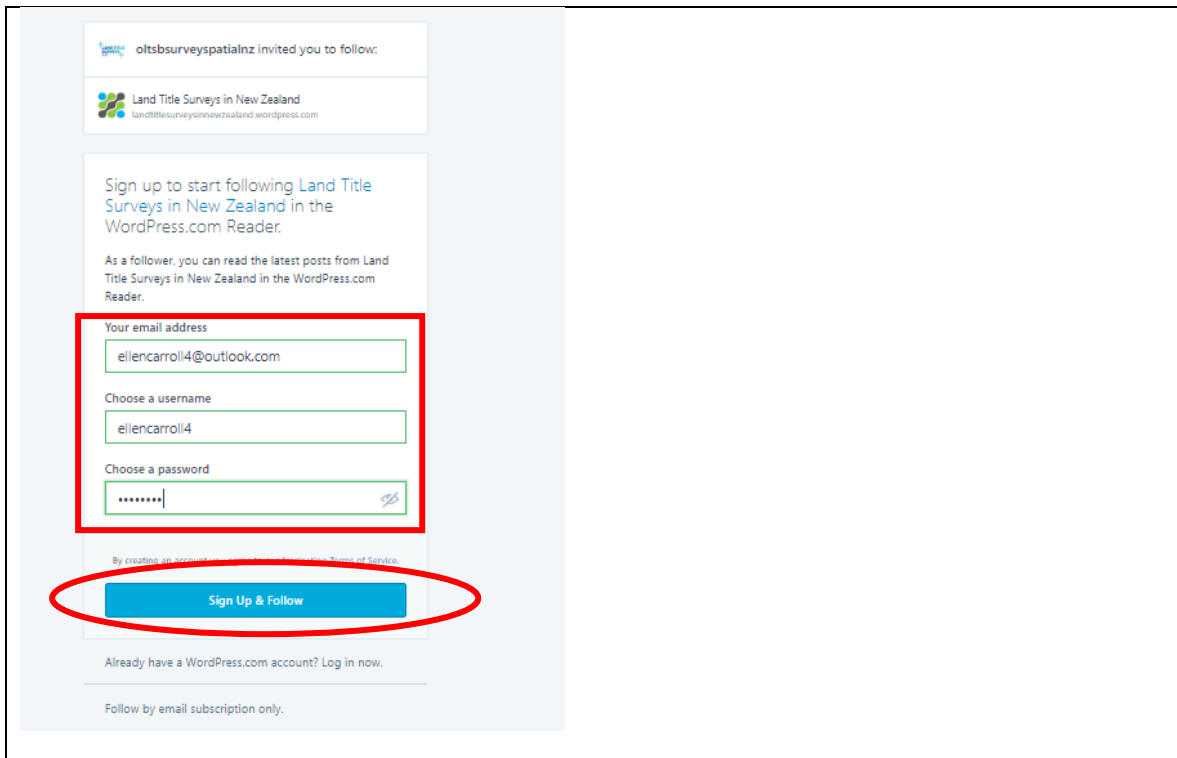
oltsbsurveyspatialnz invited you to follow:

Land Title Surveys in New Zealand
landtitlesurveysinnewzealand.wordpress.com

Sign up to start following Land Title Surveys in New Zealand in the WordPress.com Reader.

As a follower, you can read the latest posts from Land Title Surveys in New Zealand in the WordPress.com Reader.

Your email address

ellencarroll4@outlook.com

Choose a username

ellencarroll4

Choose a password

••••••••

By creating an account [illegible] Terms of Service.

Sign Up & Follow

Already have a WordPress.com account? Log in now.

Follow by email subscription only.